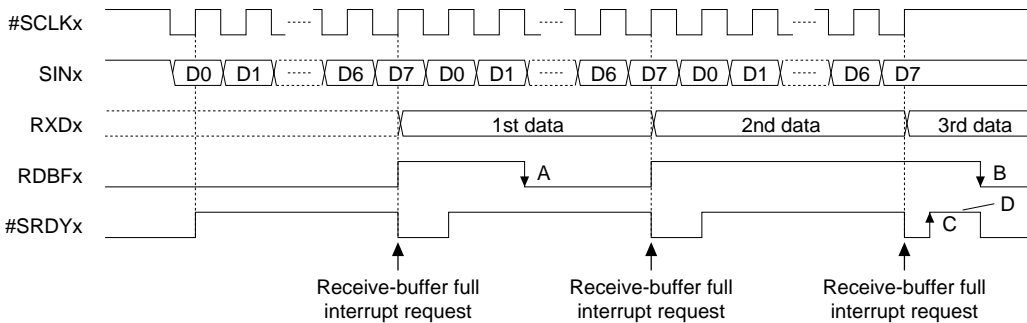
#SCLKx

SINx D0 D1 D6 D7 D0 D1 D6 D7 D0 D1 D6 D7

RXDx 1st data 2nd data 3rd data

RDBFx A B

#SRDYx C D

Receive-buffer full interrupt request

Receive-buffer full interrupt request

Receive-buffer full interrupt request